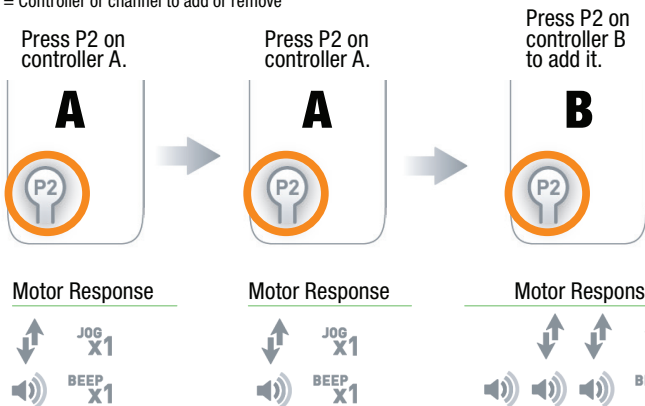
= Controller or channel to add or remove

Press P2 on controller A.

A

P2

Press P2 on controller A.

A

P2

Press P2 on controller B to add it.

B

P2

Motor Response

JOG X1

BEEP X1

Motor Response

JOG X1

BEEP X1

Motor Respons

BE